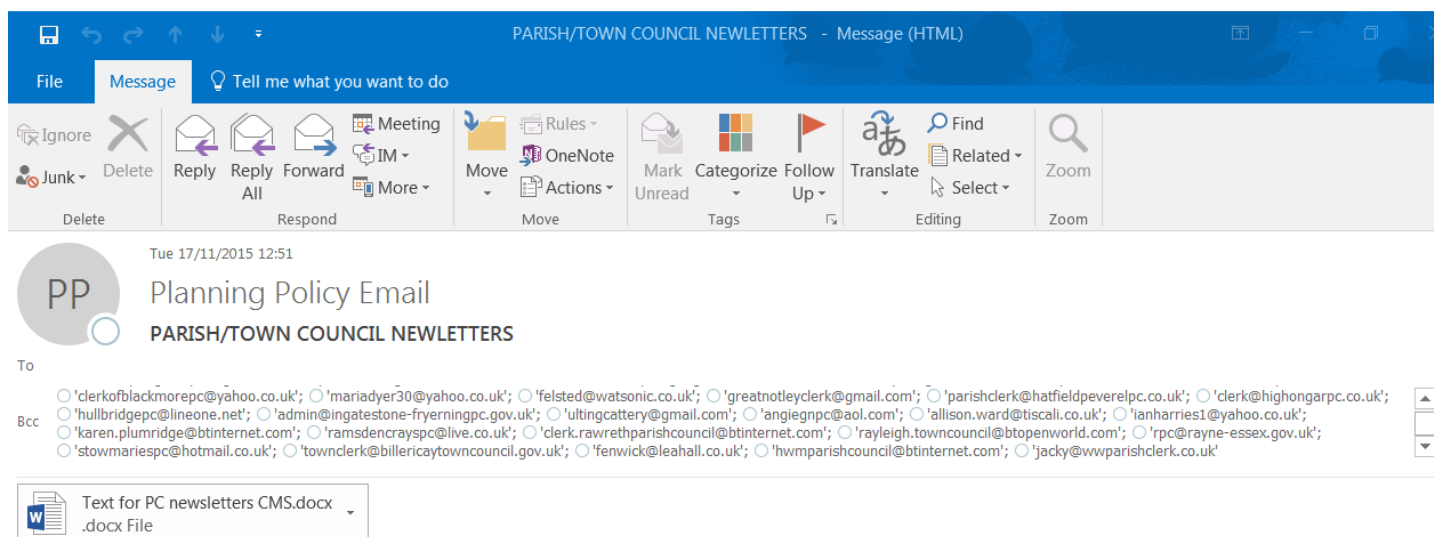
PARISH/TOWN COUNCIL NEWLETTERS - Message (HTML)

File Message Tell me what you want to do

Ignore
Junk
Delete
Delete

Reply
Reply All
Forward
Meeting
IM
More
Respond

Move
Rules
OneNote
Actions
Move

Mark Unread
Categorize
Follow Up
Tags

Translate
Find
Related
Select
Editing

Zoom
Zoom

Tue 17/11/2015 12:51

PP

Planning Policy Email

PARISH/TOWN COUNCIL NEWLETTERS

To

Bcc

'clerkofblackmorepc@yahoo.co.uk'; 'mariadyer30@yahoo.co.uk'; 'felsted@watsonic.co.uk'; 'greatnotleyclerk@gmail.com'; 'parishclerk@hatfieldpeverelpc.co.uk'; 'clerk@highongarpc.co.uk'; 'hullbridgepc@lineone.net'; 'admin@ingatestone-fryerningpc.gov.uk'; 'ultingcattery@gmail.com'; 'angiegnpc@aol.com'; 'allison.ward@tiscali.co.uk'; 'ianharries1@yahoo.co.uk'; 'karen.plumridge@btinternet.com'; 'ramsdencrayspc@live.co.uk'; 'clerk.rawrethparishcouncil@btinternet.com'; 'rayleigh.towncouncil@btopenworld.com'; 'rpc@rayne-essex.gov.uk'; 'stowmariespc@hotmail.co.uk'; 'townclerk@billericaytowncouncil.gov.uk'; 'fenwick@leahall.co.uk'; 'hwmparishcouncil@btinternet.com'; 'jacky@wwparishclerk.co.uk'

Text for PC newsletters CMS.docx
.docx File